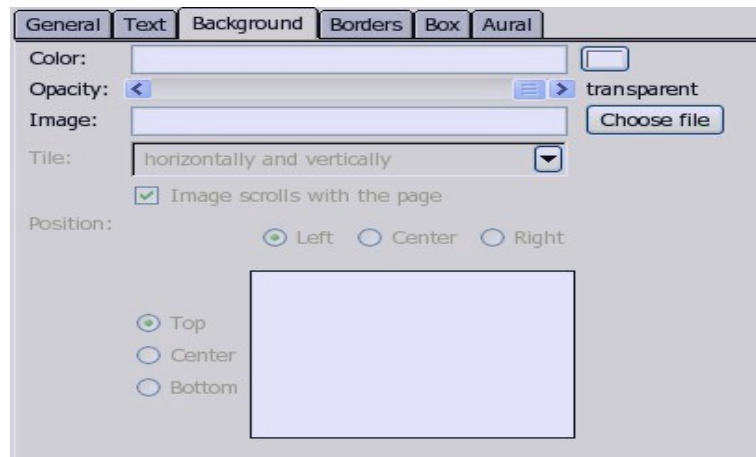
General Text Background Borders Box Aural

Color:

Opacity: transparent

Image: Choose file

Tile: horizontally and vertically

Image scrolls with the page

Position:

Left Center Right

Top
Center
Bottom